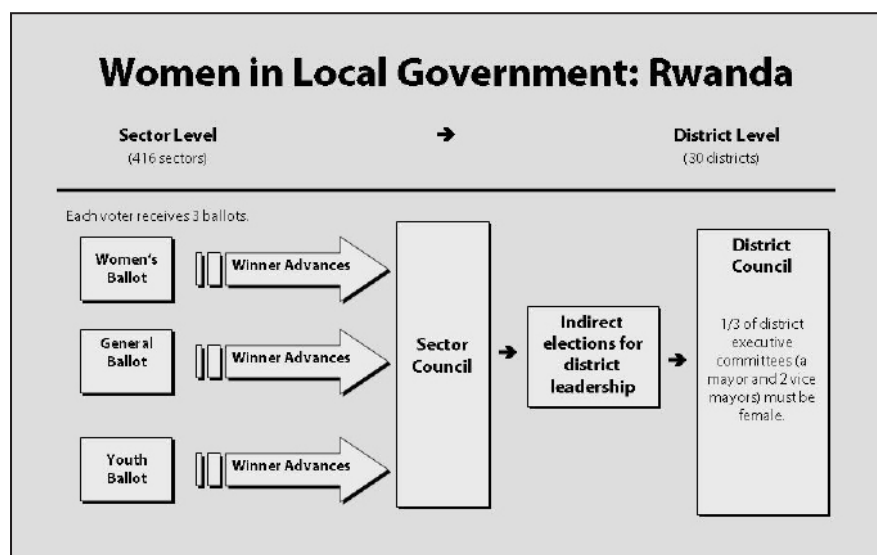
Women in Local Government: Rwanda

Sector Level
(416 sectors)

➔

District Level
(30 districts)

Each voter receives 3 ballots.

Women's Ballot

Winner Advances

General Ballot

Winner Advances

Youth Ballot

Winner Advances

Sector Council

➔

Indirect elections for district leadership

➔

District Council

1/3 of district executive committees (a mayor and 2 vice mayors) must be female.